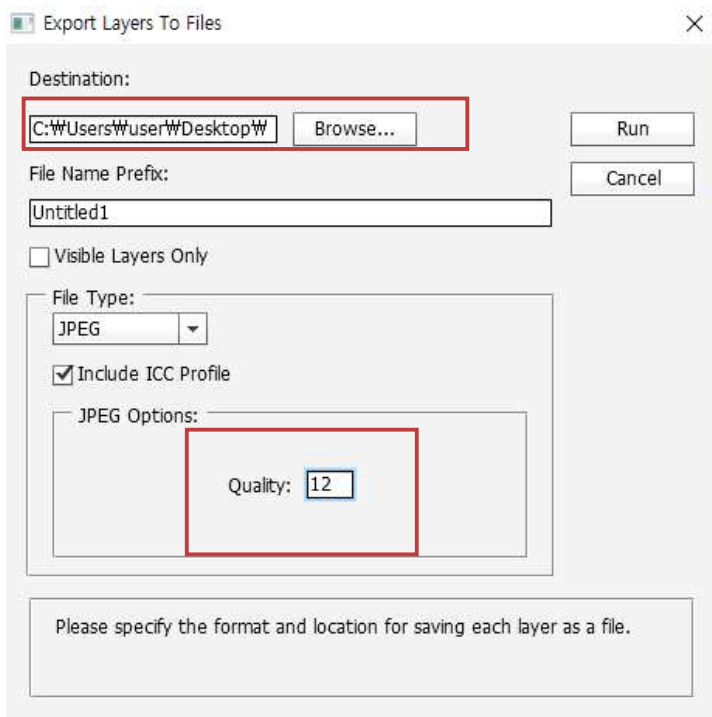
Export Layers To Files

×

Destination:

C:₩Users₩user₩Desktop₩

Browse...

Run

Cancel

File Name Prefix:

Untitled1

Visible Layers Only

File Type:

JPEG

Include ICC Profile

JPEG Options:

Quality: 12

Please specify the format and location for saving each layer as a file.